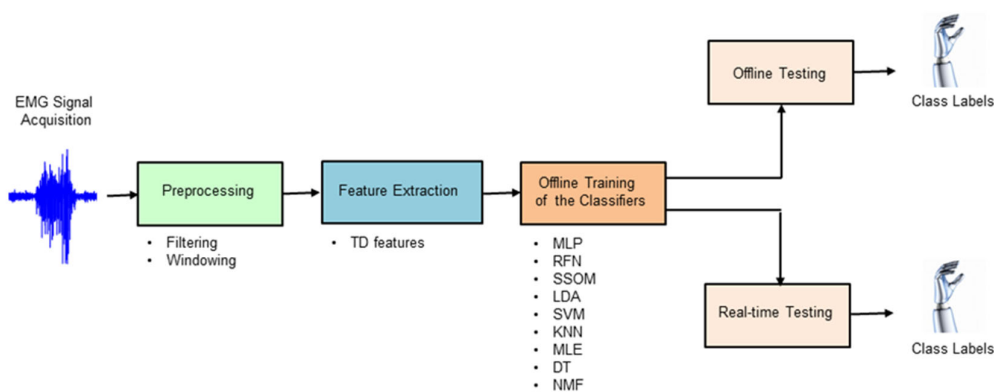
EMG Signal Acquisition

Preprocessing

• Filtering
• Windowing

Feature Extraction

• TD features

Offline Training of the Classifiers

• MLP
• RFN
• SSOM
• LDA
• SVM
• KNN
• MLE
• DT
• NMF

Offline Testing

Class Labels

Real-time Testing

Class Labels